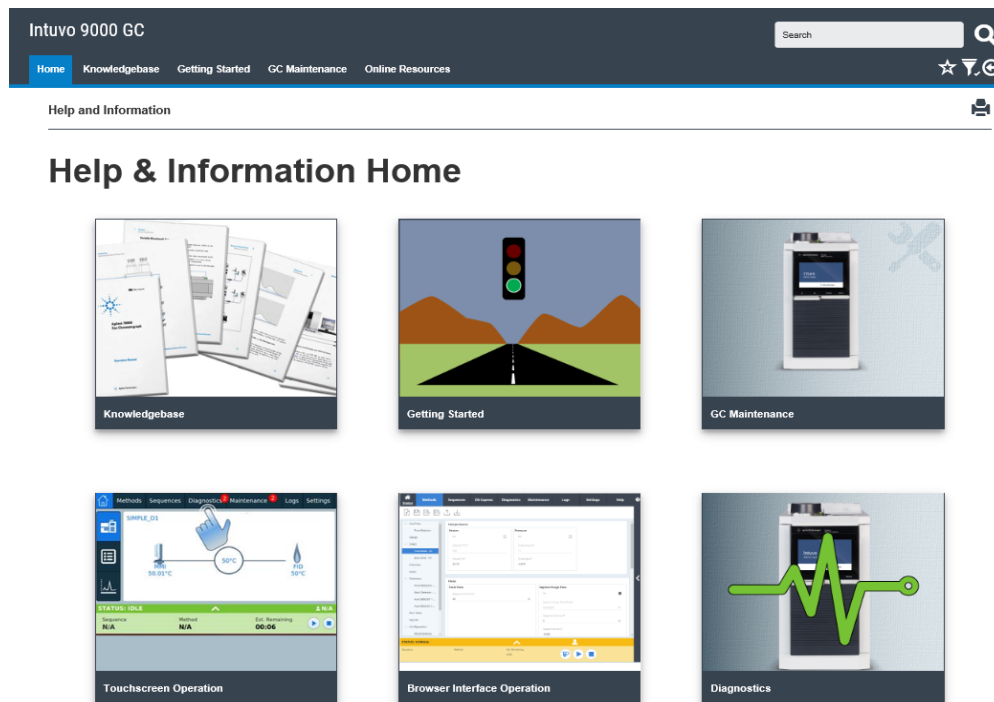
Intuvo 9000 GC

Search

Home Knowledgebase Getting Started GC Maintenance Online Resources

Help and Information

Help & Information Home

Knowledgebase

Getting Started

GC Maintenance

Methods Sequences Diagnostics Maintenance Logs Settings

SIMPLE_D1

SSRI 50.01°C

50°C

FID 50°C

STATUS: IDLE

N/A

Sequence N/A

Method N/A

Est. Remaining 00:06

Touchscreen Operation

Browser Interface Operation

Diagnostics